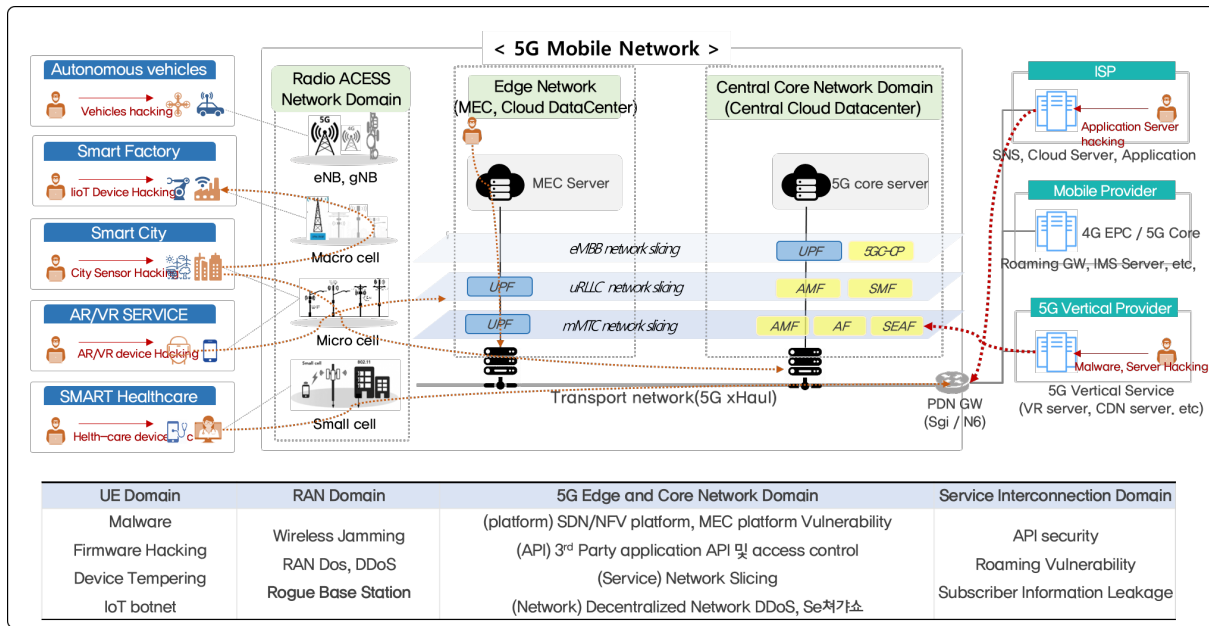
< 5G Mobile Network >

Autonomous vehicles
Vehicles hacking

Smart Factory
IioT Device Hacking

Smart City
City Sensor Hacking

AR/VR SERVICE
AR/VR device Hacking

SMART Healthcare
Helth-care device c

Radio ACESS Network Domain
5G
eNB, gNB
Macro cell
Micro cell
Small cell

Edge Network (MEC, Cloud DataCenter)
MEC Server

Central Core Network Domain (Central Cloud Datacenter)
5G core server

eMBB network slicing
UPF
5GC-CP
UPF
uRLLC network slicing
AMF
SMF
UPF
mMTC network slicing
AMF
AF
SEAF

Transport network(5G xHaul)
PDN GW (Sgi / N6)

ISP
Application Server hacking
SNS, Cloud Server, Application

Mobile Provider
4G EPC / 5G Core
Roaming GW, IMS Server, etc,

5G Vertical Provider
Malware, Server Hacking
5G Vertical Service (VR server, CDN server, etc)

| UE Domain | RAN Domain | 5G Edge and Core Network Domain | Service Interconnection Domain |
|---|---|---|---|
| Malware<br>Firmware Hacking<br>Device Tempering<br>IoT botnet | Wireless Jamming<br>RAN Dos, DDoS<br>Rogue Base Station | (platform) SDN/NFV platform, MEC platform Vulnerability<br>(API) 3$^{rd}$ Party application API 및 access control<br>(Service) Network Slicing<br>(Network) Decentralized Network DDoS, Se쳐가소 | API security<br>Roaming Vulnerability<br>Subscriber Information Leakage |